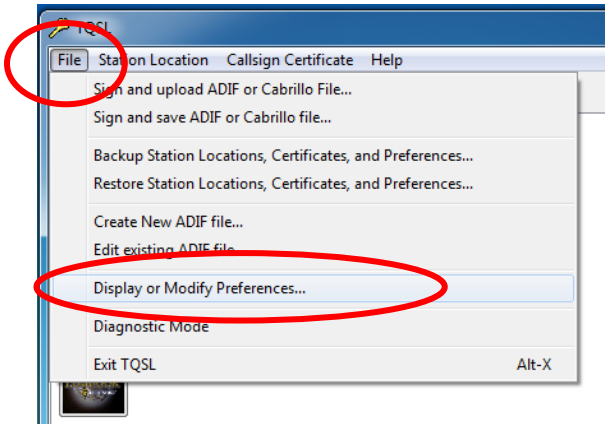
TQSL

File Station Location Callsign Certificate Help

Sign and upload ADIF or Cabrillo File...
Sign and save ADIF or Cabrillo file...

Backup Station Locations, Certificates, and Preferences...
Restore Station Locations, Certificates, and Preferences...

Create New ADIF file...
Edit existing ADIF file...

Display or Modify Preferences...

Diagnostic Mode

Exit TQSL Alt-X